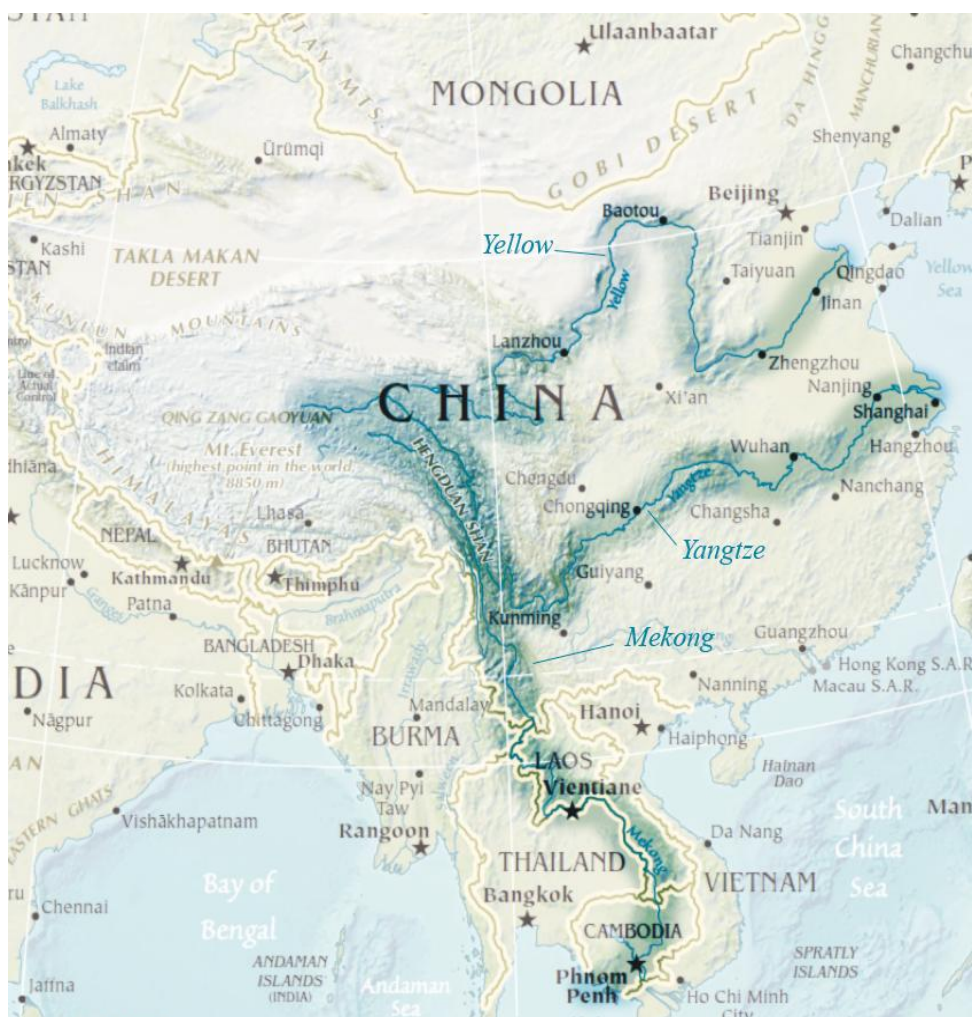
Ulaanbaatar
Changchu
MONGOLIA
Lake Balkhash
Almaty
kek
RGYZSTAN
Ürümqi
GOBI DESERT
DA HINGG
MANCHURIAN
Shenyang
Beijing
Baotou
Dalian
Kashi
TAKLA MAKAN DESERT
Yellow
Tianjin
Taiyuan
Qingdao
Yellow Sea
Jinan
STAN
KUNLUN MOUNTAINS
Indian claim
Line of Actual Control
Lanzhou
Zhengzhou
Nanjing
CHINA
Xi'an
Shanghai
QING ZANG GAOYUAN
Hangzhou
Mt. Everest (highest point in the world, 8850 m)
HENGDUAN SHAN
Chengdu
Wuhan
Yangtze
Nanchang
dhiana
Chongqing
Changsha
Yangtze
HIMALAYAS
Lhasa
NEPAL
BHUTAN
Lucknow
Kathmandu
Thimphu
Guiyang
Kanpur
Ganges
Patna
Brahmaputra
Kunming
Mekong
BANGLADESH
Guangzhou
DIA
Dhaka
Irrawaddy
Hong Kong S.A.R.
Kolkata
Nanning
Macau S.A.R.
Nagpur
Chittagong
Mandalay
Hanoi
BURMA
Haiphong
AN
LAOS
Hainan Dao
Vientiane
EASTERN GHATS
Nay Pyi Taw
Man
Vishakhapatnam
Rangoon
Da Nang
South China Sea
Mekong
THAILAND
Bay of Bengal
VIETNAM
Bangkok
ru
Chennai
CAMBODIA
SPRATLY ISLANDS
ANDAMAN ISLANDS (INDIA)
Andaman Sea
Phnom Penh
Jaffna
Ho Chi Minh City